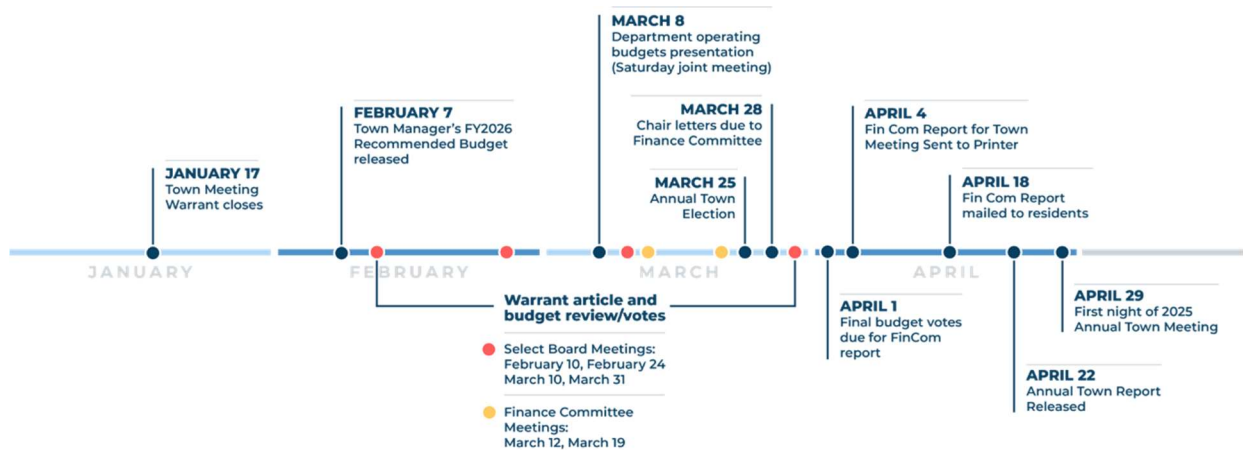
MARCH 8
Department operating budgets presentation (Saturday joint meeting)

FEBRUARY 7
Town Manager's FY2026 Recommended Budget released

MARCH 28
Chair letters due to Finance Committee

APRIL 4
Fin Com Report for Town Meeting Sent to Printer

JANUARY 17
Town Meeting Warrant closes

MARCH 25
Annual Town Election

APRIL 18
Fin Com Report mailed to residents

JANUARY

FEBRUARY

MARCH

APRIL

Warrant article and budget review/votes

Select Board Meetings:
February 10, February 24
March 10, March 31

Finance Committee Meetings:
March 12, March 19

APRIL 1
Final budget votes due for FinCom report

APRIL 29
First night of 2025 Annual Town Meeting

APRIL 22
Annual Town Report Released